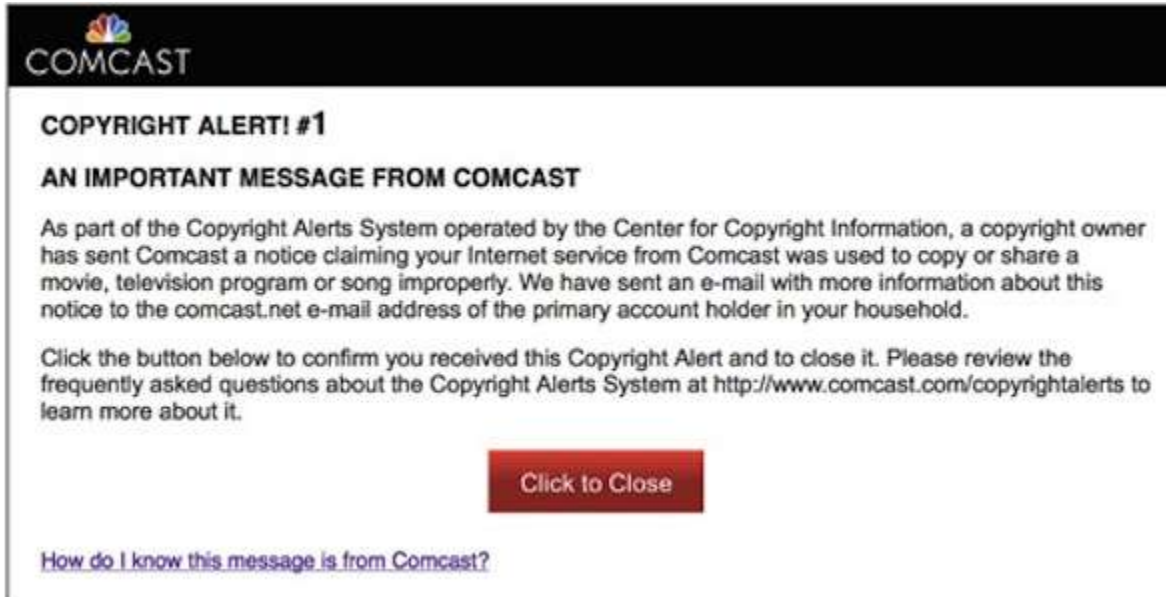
COMCAST

COPYRIGHT ALERT! #1

AN IMPORTANT MESSAGE FROM COMCAST

As part of the Copyright Alerts System operated by the Center for Copyright Information, a copyright owner has sent Comcast a notice claiming your Internet service from Comcast was used to copy or share a movie, television program or song improperly. We have sent an e-mail with more information about this notice to the comcast.net e-mail address of the primary account holder in your household.

Click the button below to confirm you received this Copyright Alert and to close it. Please review the frequently asked questions about the Copyright Alerts System at http://www.comcast.com/copyrightalerts to learn more about it.

Click to Close

How do I know this message is from Comcast?